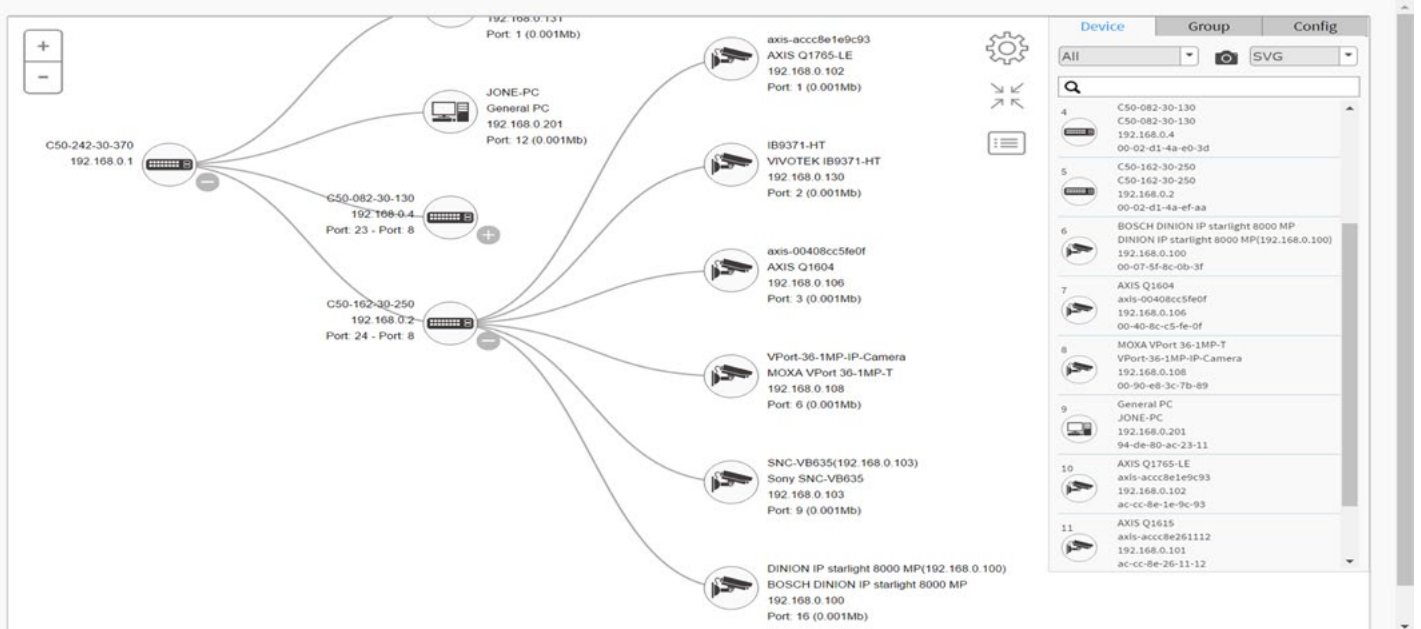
+
−

192.168.0.131
Port: 1 (0.001Mb)

C50-242-30-370
192.168.0.1

JONE-PC
General PC
192.168.0.201
Port: 12 (0.001Mb)

C50-082-30-130
192.168.0.4
Port: 23 - Port: 8

C50-162-30-250
192.168.0.2
Port: 24 - Port: 8

axis-accc8e1e9c93
AXIS Q1765-LE
192.168.0.102
Port: 1 (0.001Mb)

IB9371-HT
VIVOTEK IB9371-HT
192.168.0.130
Port: 2 (0.001Mb)

axis-00408cc5fe0f
AXIS Q1604
192.168.0.106
Port: 3 (0.001Mb)

VPort-36-1MP-IP-Camera
MOXA VPort 36-1MP-T
192.168.0.108
Port: 6 (0.001Mb)

SNC-VB635(192.168.0.103)
Sony SNC-VB635
192.168.0.103
Port: 9 (0.001Mb)

DINION IP starlight 8000 MP(192.168.0.100)
BOSCH DINION IP starlight 8000 MP
192.168.0.100
Port: 16 (0.001Mb)

Device | Group | Config
All
SVG

4
C50-082-30-130
C50-082-30-130
192.168.0.4
00-02-d1-4a-e0-3d

5
C50-162-30-250
C50-162-30-250
192.168.0.2
00-02-d1-4a-ef-aa

6
BOSCH DINION IP starlight 8000 MP
DINION IP starlight 8000 MP(192.168.0.100)
192.168.0.100
00-07-5f-8c-0b-3f

7
AXIS Q1604
axis-00408cc5fe0f
192.168.0.106
00-40-8c-c5-fe-0f

8
MOXA VPort 36-1MP-T
VPort-36-1MP-IP-Camera
192.168.0.108
00-90-e8-3c-7b-89

9
General PC
JONE-PC
192.168.0.201
94-de-80-ac-23-11

10
AXIS Q1765-LE
axis-accc8e1e9c93
192.168.0.102
ac-cc-8e-1e-9c-93

11
AXIS Q1615
axis-accc8e261112
192.168.0.101
ac-cc-8e-26-11-12